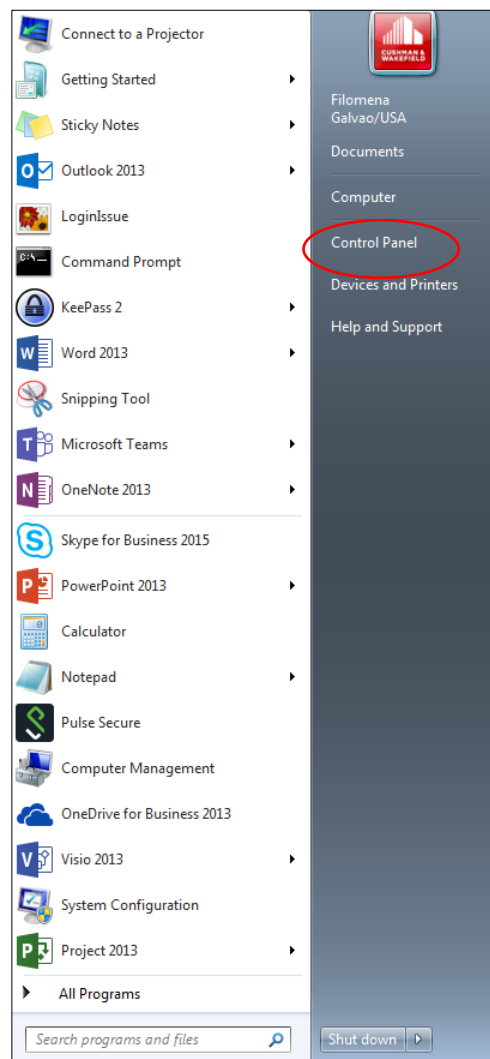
Connect to a Projector
Getting Started
Sticky Notes
Outlook 2013
LoginIssue
Command Prompt
KeePass 2
Word 2013
Snipping Tool
Microsoft Teams
OneNote 2013
Skype for Business 2015
PowerPoint 2013
Calculator
Notepad
Pulse Secure
Computer Management
OneDrive for Business 2013
Visio 2013
System Configuration
Project 2013
All Programs
Search programs and files

CUSHMAN & WAKEFIELD
Filomena Galvao/USA
Documents
Computer
Control Panel
Devices and Printers
Help and Support
Shut down